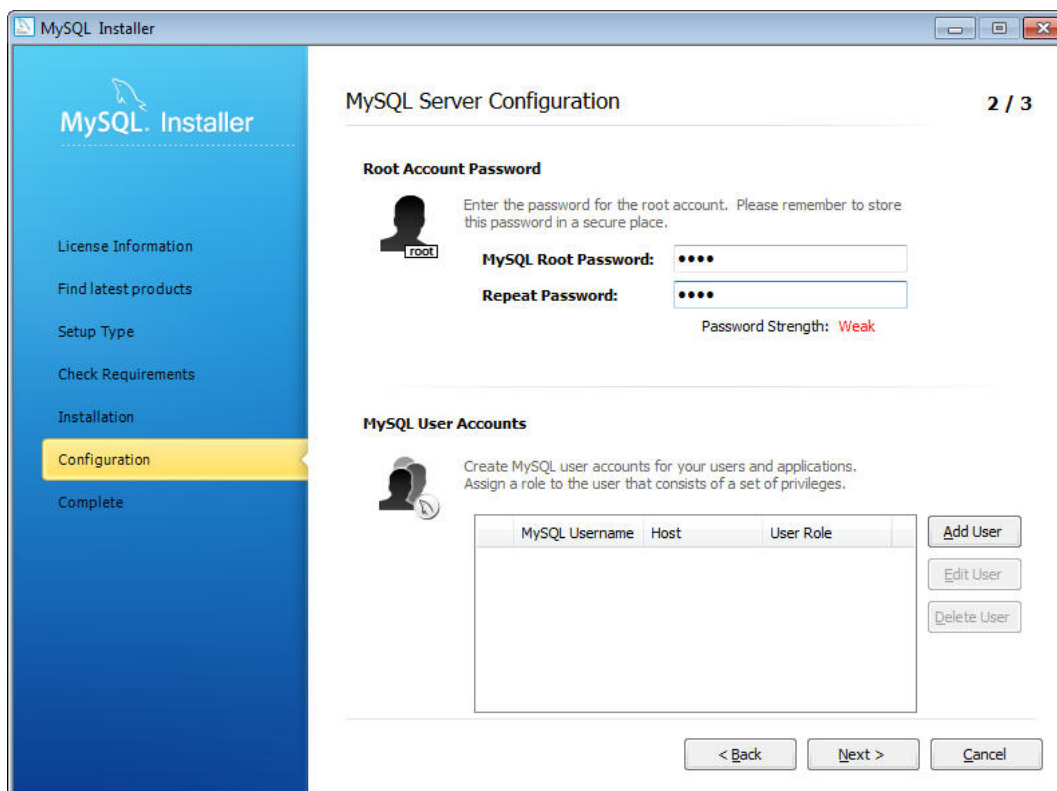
MySQL Installer

MySQL. Installer

License Information
Find latest products
Setup Type
Check Requirements
Installation
Configuration
Complete

MySQL Server Configuration

2 / 3

Root Account Password

root

Enter the password for the root account. Please remember to store this password in a secure place.

MySQL Root Password: ••••

Repeat Password: ••••

Password Strength: Weak

MySQL User Accounts

Create MySQL user accounts for your users and applications. Assign a role to the user that consists of a set of privileges.

| MySQL Username | Host | User Role |
|---|---|---|

Add User

Edit User

Delete User

< Back

Next >

Cancel